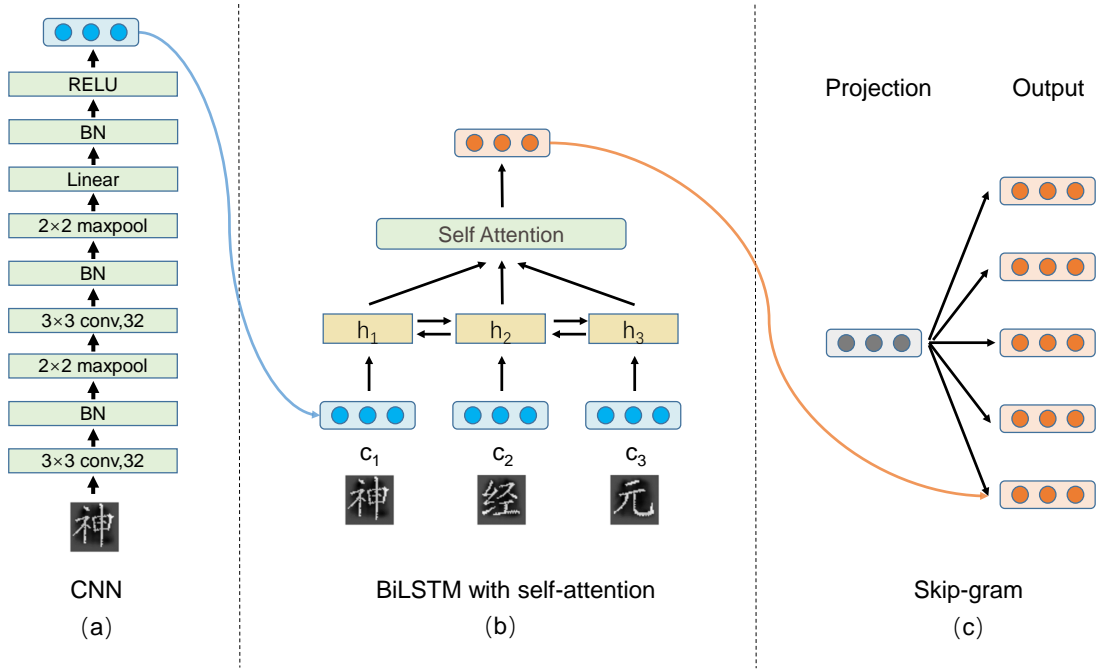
RELU
BN
Linear
2×2 maxpool
BN
3×3 conv,32
2×2 maxpool
BN
3×3 conv,32
神
CNN
(a)

Self Attention
$h_1$
$h_2$
$h_3$
$c_1$
$c_2$
$c_3$
神
经
元
BiLSTM with self-attention
(b)

Projection
Output
Skip-gram
(c)